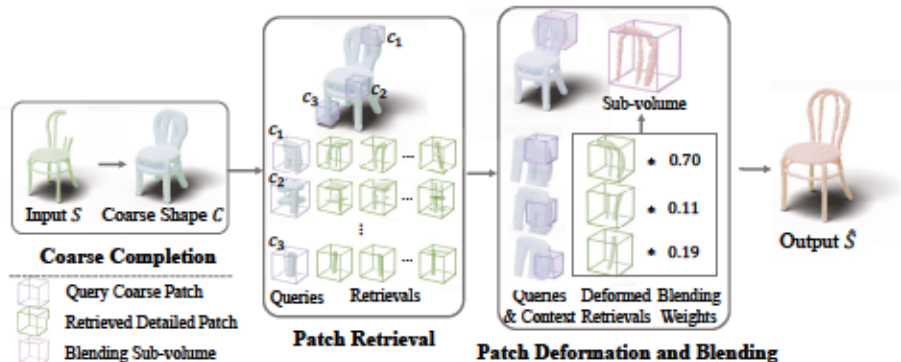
Input $S$

Coarse Shape $C$

Coarse Completion

Query Coarse Patch

Retrieved Detailed Patch

Blending Sub-volume

$c_1$

$c_3$

$c_2$

$c_1$

...

$c_2$

...

⋮

$c_3$

...

Queries

Retrievals

Patch Retrieval

Sub-volume

* 0.70

* 0.11

* 0.19

Queries & Context

Deformed Retrievals

Blending Weights

Patch Deformation and Blending

Output $\hat{S}$